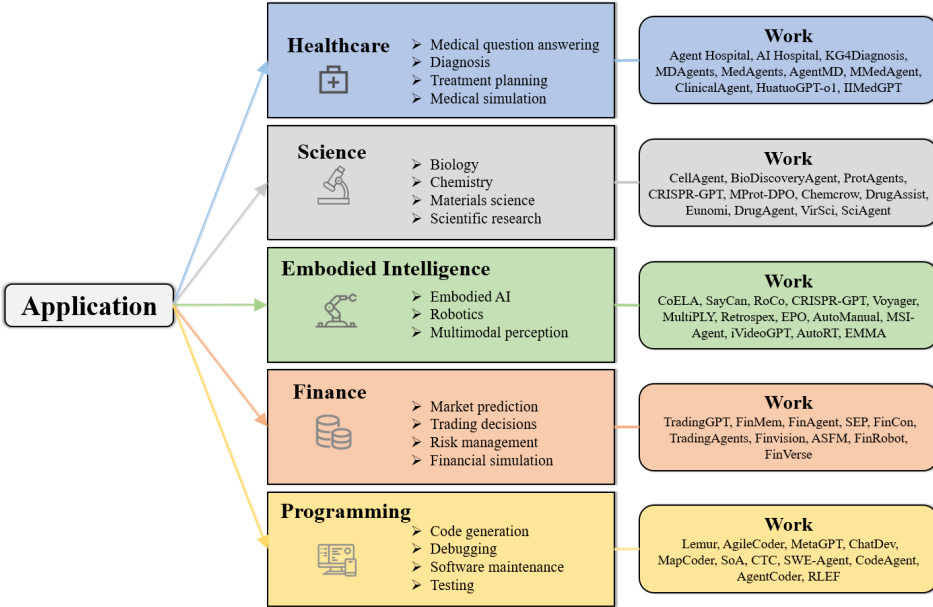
Application

Healthcare
➢ Medical question answering
➢ Diagnosis
➢ Treatment planning
➢ Medical simulation

Work
Agent Hospital, AI Hospital, KG4Diagnosis, MDAgents, MedAgents, AgentMD, MMedAgent, ClinicalAgent, HuatuoGPT-o1, IIMedGPT

Science
➢ Biology
➢ Chemistry
➢ Materials science
➢ Scientific research

Work
CellAgent, BioDiscoveryAgent, ProtAgents, CRISPR-GPT, MProt-DPO, Chemcrow, DrugAssist, Eunomi, DrugAgent, VirSci, SciAgent

Embodied Intelligence
➢ Embodied AI
➢ Robotics
➢ Multimodal perception

Work
CoELA, SayCan, RoCo, CRISPR-GPT, Voyager, MultiPLY, Retrospex, EPO, AutoManual, MSI-Agent, iVideoGPT, AutoRT, EMMA

Finance
➢ Market prediction
➢ Trading decisions
➢ Risk management
➢ Financial simulation

Work
TradingGPT, FinMem, FinAgent, SEP, FinCon, TradingAgents, Finvision, ASFM, FinRobot, FinVerse

Programming
➢ Code generation
➢ Debugging
➢ Software maintenance
➢ Testing

Work
Lemur, AgileCoder, MetaGPT, ChatDev, MapCoder, SoA, CTC, SWE-Agent, CodeAgent, AgentCoder, RLEF